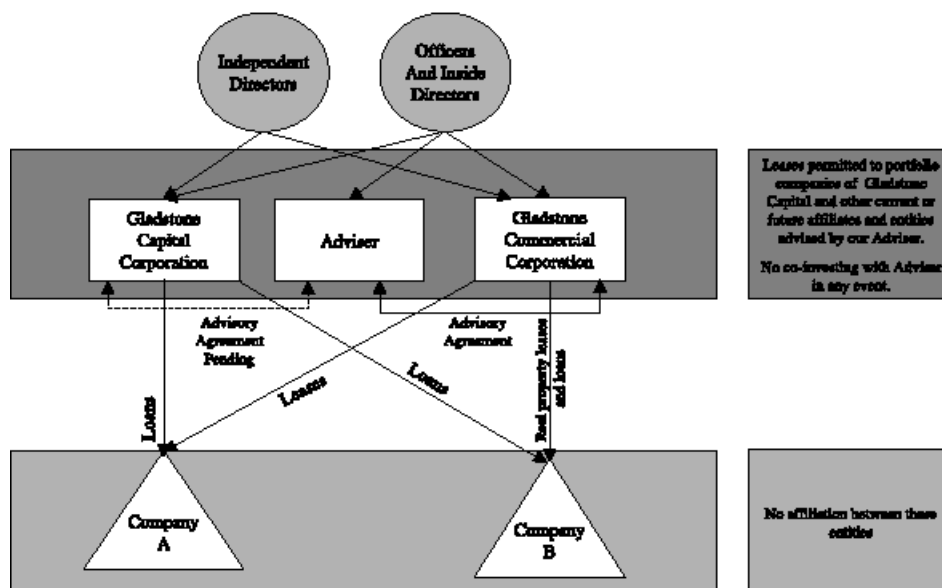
Independent Directors

Officers And Inside Directors

Gladstone Capital Corporation

Adviser

Gladstone Commercial Corporation

Leases permitted to portfolio companies of Gladstone Capital and other current or future affiliates and entities advised by our Adviser.

No co-investing with Adviser in any event.

Advisory Agreement Pending

Advisory Agreement

Loans

Loans

Loans

Real property leases and loans

Company A

Company B

No affiliation between these entities